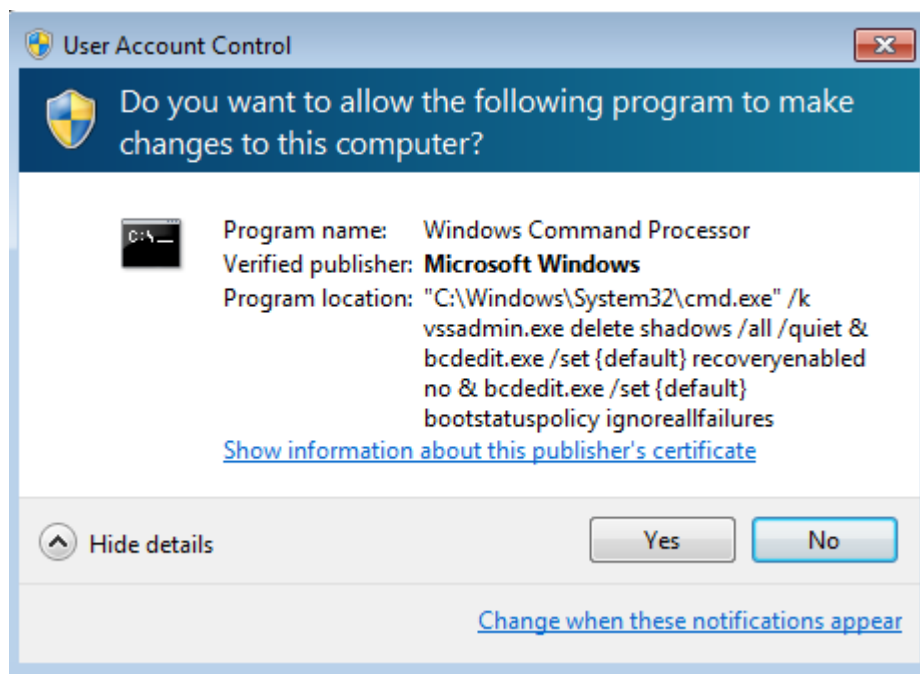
User Account Control

Do you want to allow the following program to make changes to this computer?

C:\_

Program name: Windows Command Processor
Verified publisher: Microsoft Windows
Program location: "C:\Windows\System32\cmd.exe" /k vssadmin.exe delete shadows /all /quiet & bcdedit.exe /set {default} recoveryenabled no & bcdedit.exe /set {default} bootstatuspolicy ignoreallfailures

Show information about this publisher's certificate

Hide details

Yes

No

Change when these notifications appear